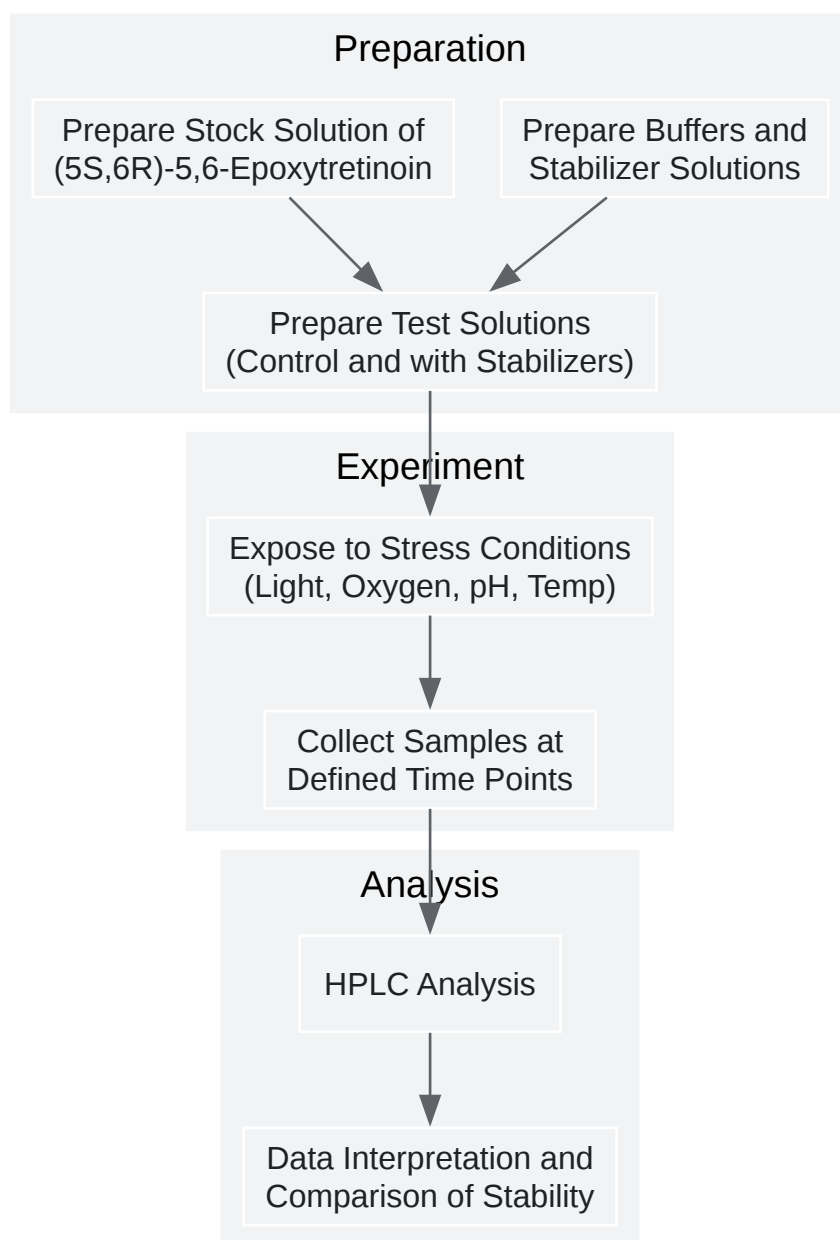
Preparation

Prepare Stock Solution of (5S,6R)-5,6-Epoxytretinoin

Prepare Buffers and Stabilizer Solutions

Prepare Test Solutions (Control and with Stabilizers)

Experiment

Expose to Stress Conditions (Light, Oxygen, pH, Temp)

Collect Samples at Defined Time Points

Analysis

HPLC Analysis

Data Interpretation and Comparison of Stability